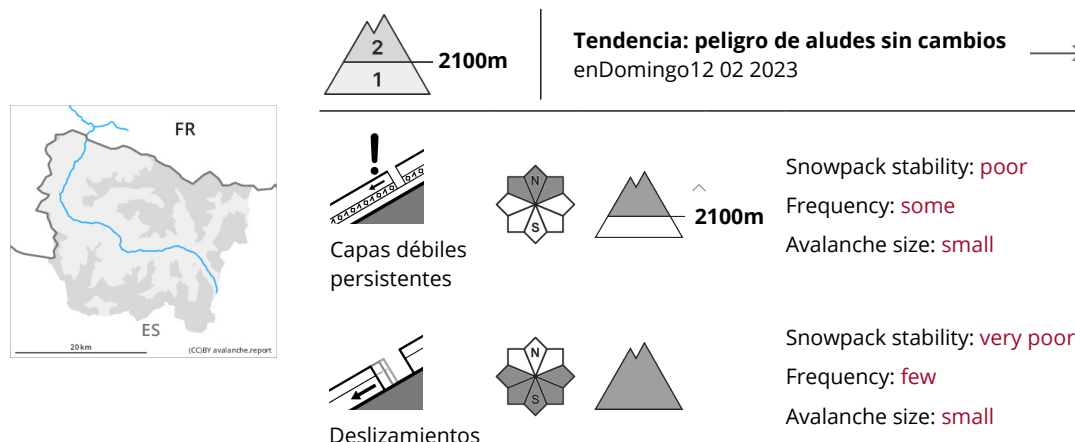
FR

ES

20 km

(CC)BY avalanche.report

2

1

2100m

Tendencia: peligro de aludes sin cambios
enDomingo12 02 2023

Capas débiles persistentes

N

S

2100m

Snowpack stability: poor

Frequency: some

Avalanche size: small

Deslizamientos

N

S

Snowpack stability: very poor

Frequency: few

Avalanche size: small